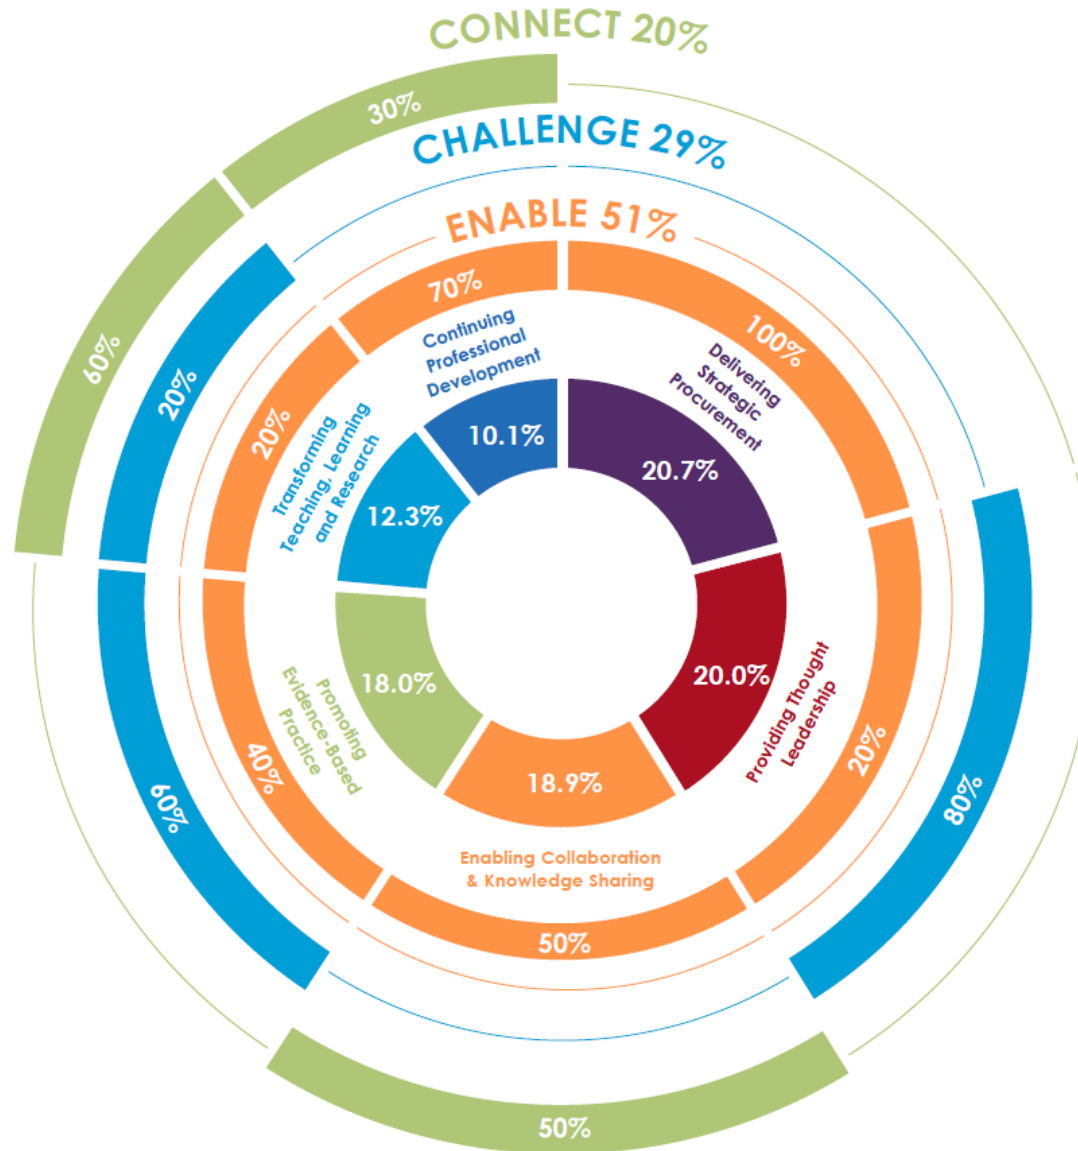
CONNECT 20%

30%

CHALLENGE 29%

ENABLE 51%

60%

20%

70%

100%

Continuing Professional Development

Delivering Strategic Procurement

20%

Transforming Teaching, Learning and Research

10.1%

20.7%

12.3%

18.0%

20.0%

Promoting Evidence-Based Practice

Providing Thought Leadership

18.9%

40%

20%

60%

80%

Enabling Collaboration & Knowledge Sharing

50%

50%